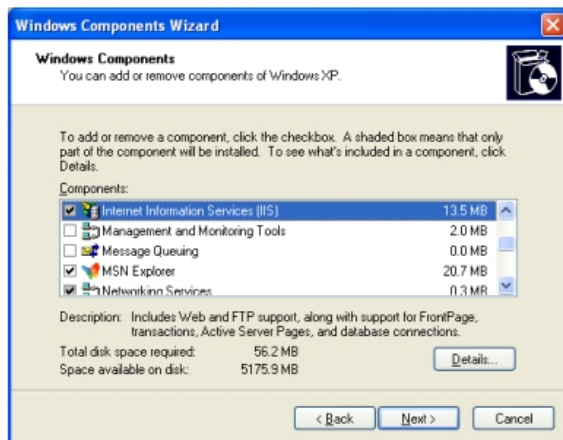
Windows Components Wizard

Windows Components
You can add or remove components of Windows XP.

To add or remove a component, click the checkbox. A shaded box means that only part of the component will be installed. To see what's included in a component, click Details.

Components:

| | | |
|---|---|---|
| ☑ | Internet Information Services (IIS) | 13.5 MB |
| ☐ | Management and Monitoring Tools | 2.0 MB |
| ☐ | Message Queuing | 0.0 MB |
| ☑ | MSN Explorer | 20.7 MB |
| ☑ | Networking Services | 0.3 MB |

Description: Includes Web and FTP support, along with support for FrontPage, transactions, Active Server Pages, and database connections.

Total disk space required: 56.2 MB
Space available on disk: 5175.9 MB

Details...

< Back Next > Cancel